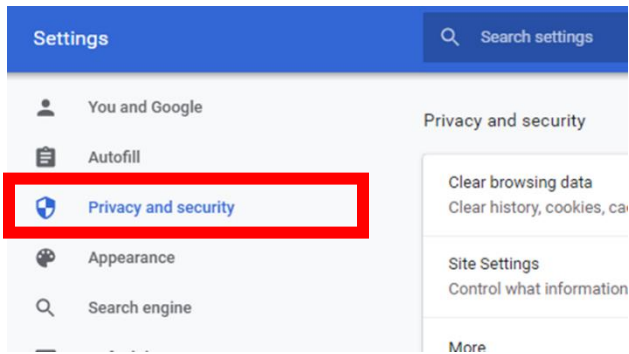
Settings

Search settings

You and Google

Autofill

Privacy and security

Appearance

Search engine

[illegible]

Privacy and security

Clear browsing data
Clear history, cookies, cac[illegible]

Site Settings
Control what information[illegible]

More